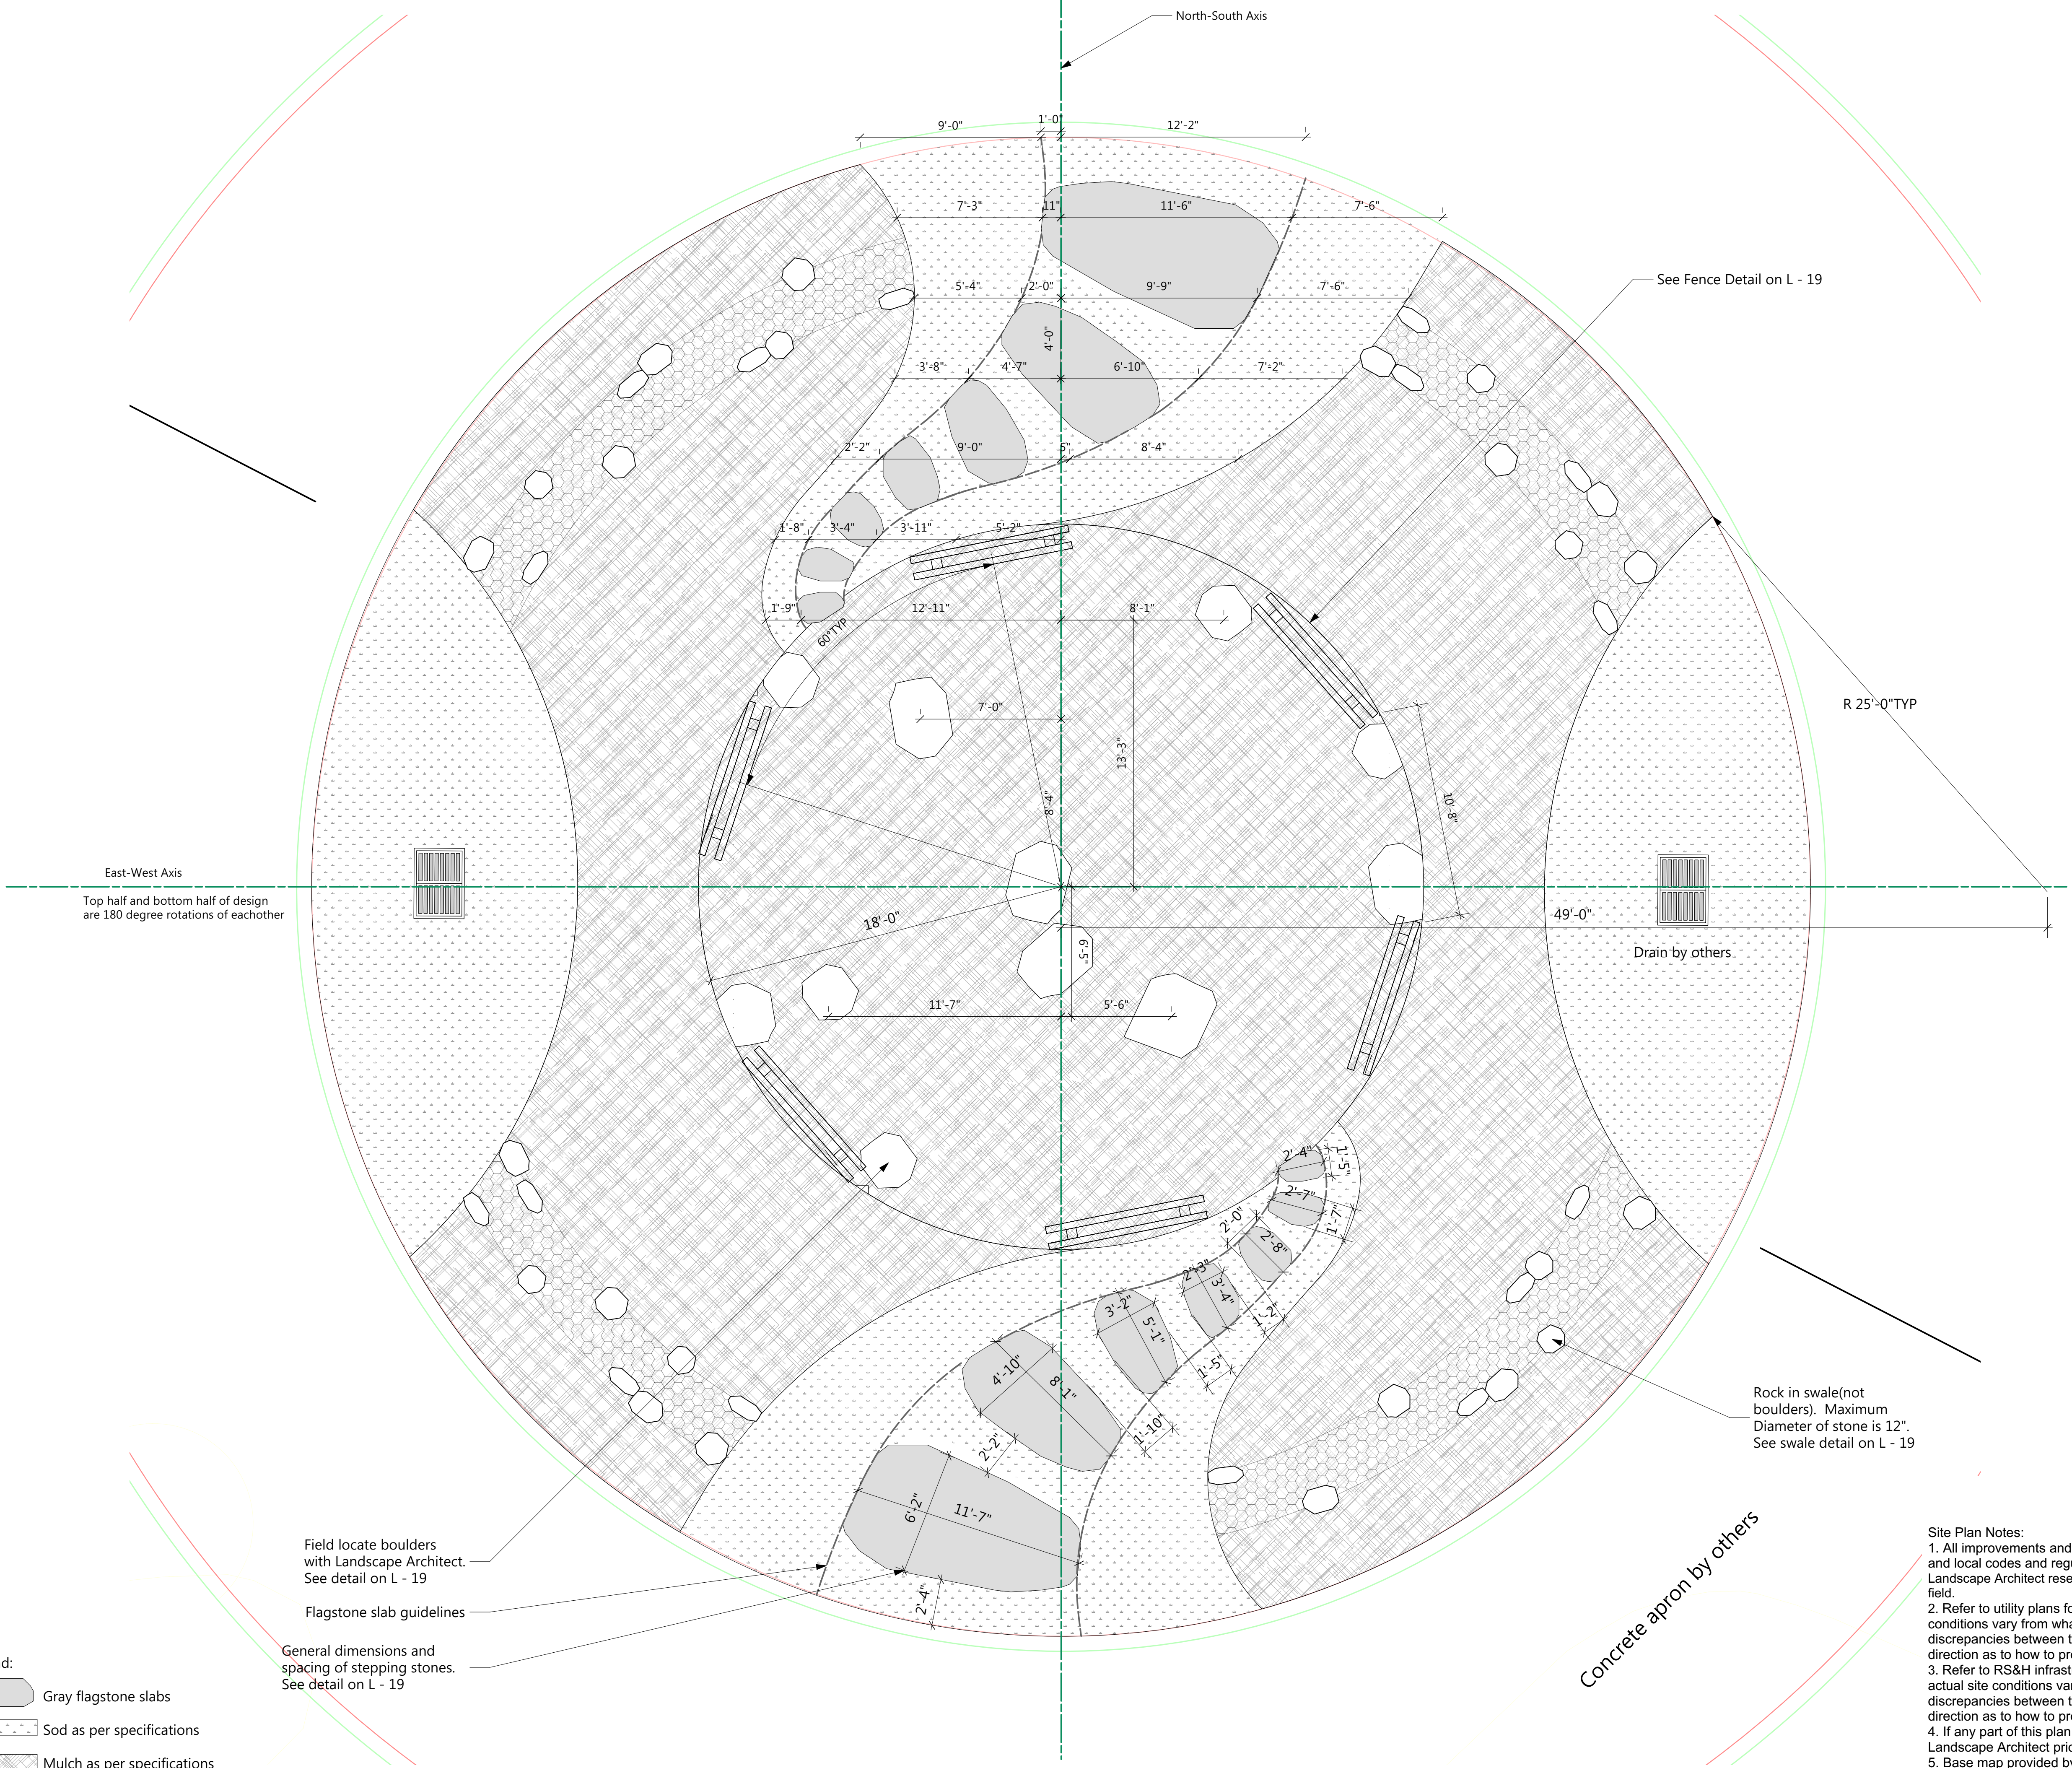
North-South Axis

9'-0"
1'-0"
12'-2"
7'-3"
11"
11'-6"
7'-6"
5'-4"
2'-0"
9'-9"
7'-6"
4'-0"
3'-8"
4'-7"
6'-10"
7'-2"
2'-2"
9'-0"
5"
8'-4"
1'-8"
3'-4"
3'-11"
5'-2"
1'-9"
12'-11"
8'-1"
60"TYP
7'-0"
13'-3"
8'-4"
10'-8"

See Fence Detail on L - 19

R 25'-0"TYP

East-West Axis

Top half and bottom half of design are 180 degree rotations of eachother

18'-0"
6'-5"
11'-7"
5'-6"
49'-0"

Drain by others

2'-4"
1'-5"
2'-7"
1'-7"
2'-0"
2'-8"
2'-3"
3'-4"
1'-2"
3'-2"
5'-1"
1'-5"
4'-10"
8'-1"
1'-10"
2'-2"
6'-2"
11'-7"
2'-4"

Rock in swale(not boulders). Maximum Diameter of stone is 12". See swale detail on L - 19

Field locate boulders with Landscape Architect. See detail on L - 19

Flagstone slab guidelines

General dimensions and spacing of stepping stones. See detail on L - 19

Concrete apron by others

d:
Gray flagstone slabs
Sod as per specifications
Mulch as per specifications

Site Plan Notes:
1. All improvements and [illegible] and local codes and regu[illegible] Landscape Architect rese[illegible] field.
2. Refer to utility plans fo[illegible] conditions vary from wha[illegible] discrepancies between t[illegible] direction as to how to pro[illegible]
3. Refer to RS&H infrast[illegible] actual site conditions va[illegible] discrepancies between t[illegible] direction as to how to pro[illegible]
4. If any part of this plan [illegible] Landscape Architect prio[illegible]
5. Base map provided by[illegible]